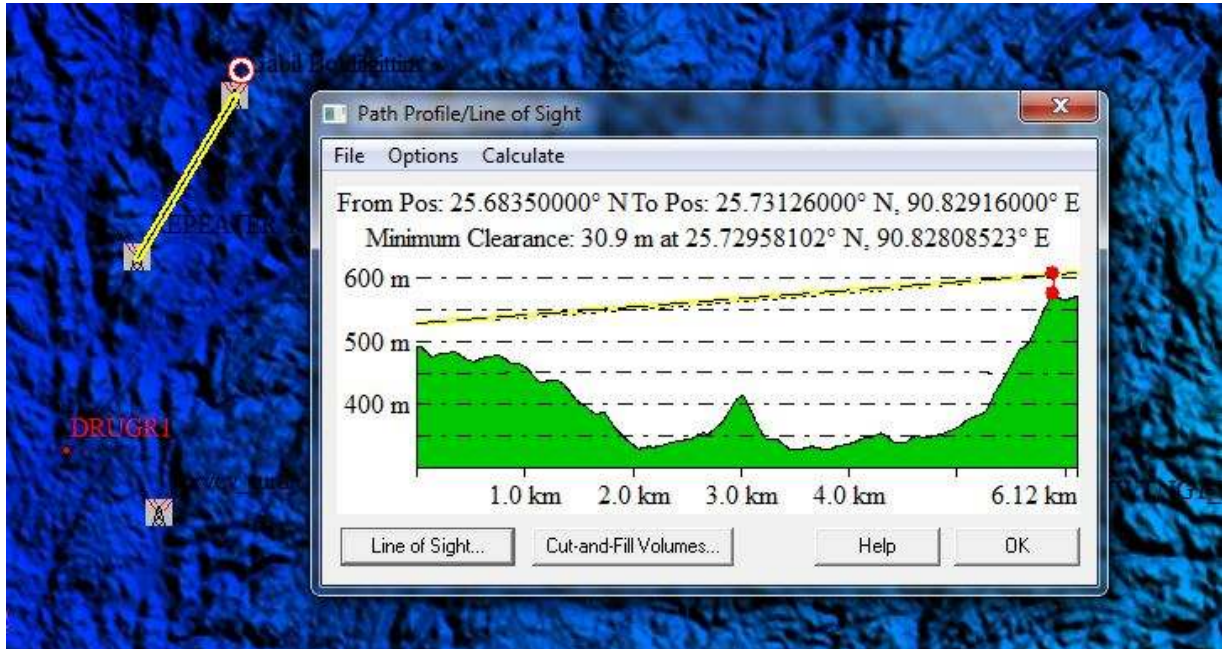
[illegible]

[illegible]EPEATER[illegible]

DRUGR1

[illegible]

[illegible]

Path Profile/Line of Sight

File Options Calculate

From Pos: 25.68350000° N To Pos: 25.73126000° N, 90.82916000° E
Minimum Clearance: 30.9 m at 25.72958102° N, 90.82808523° E

600 m
500 m
400 m

1.0 km 2.0 km 3.0 km 4.0 km 6.12 km

Line of Sight...
Cut-and-Fill Volumes...
Help
OK